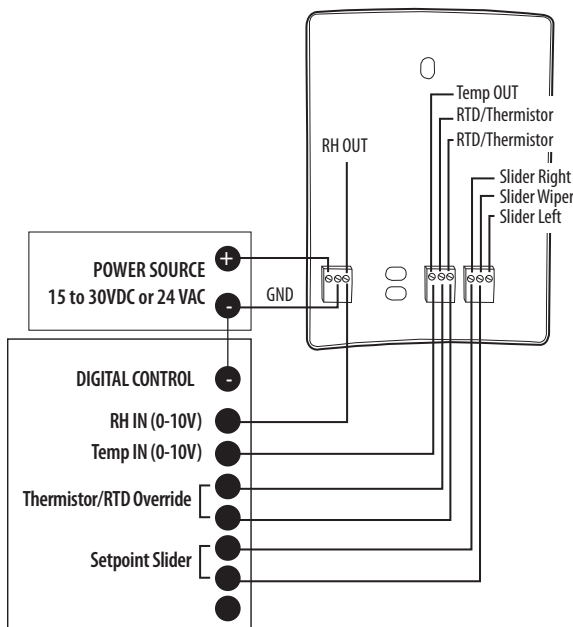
Temp OUT
RTD/Thermistor
RTD/Thermistor
RH OUT
Slider Right
Slider Wiper
Slider Left
POWER SOURCE
15 to 30VDC or 24 VAC
+
-
GND
DIGITAL CONTROL
-
RH IN (0-10V)
Temp IN (0-10V)
Thermistor/RTD Override
Setpoint Slider